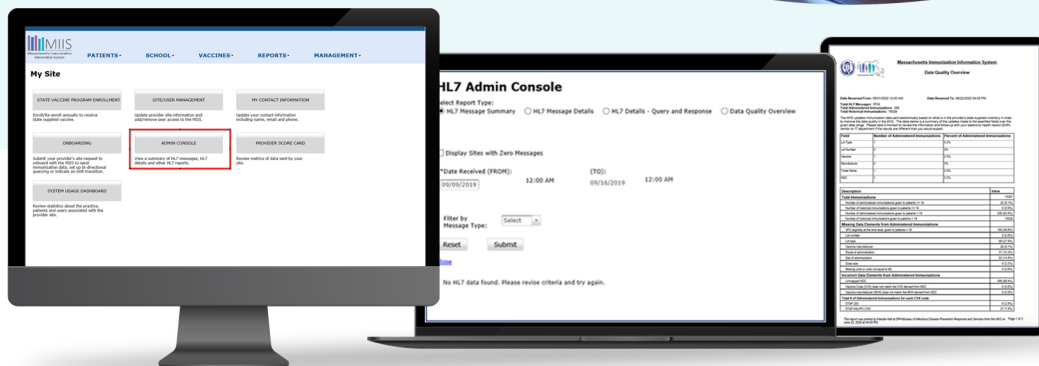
MIIS
Massachusetts Immunization Information System

PATIENTS▾ SCHOOL▾ VACCINES▾ REPORTS▾ MANAGEMENT▾

My Site

STATE VACCINE PROGRAM ENROLLMENT
Enroll/Re-enroll annually to receive state supplied vaccine.

SITE/USER MANAGEMENT
Update provider site information and add/remove user access to the MIIS.

MY CONTACT INFORMATION
Update your contact information including name, email and phone.

ONBOARDING
Submit your provider's site request to onboard with the MIIS to send immunization data, set up bi-directional querying or indicate an EHR transition.

ADMIN CONSOLE
View a summary of HL7 messages, HL7 details and other HL7 reports.

PROVIDER SCORE CARD
Review metrics of data sent by your site.

SYSTEM USAGE DASHBOARD
Review statistics about the practice, patients and users associated with the provider site.

HL7 Admin Console
elect Report Type:
HL7 Message Summary HL7 Message Details HL7 Details - Query and Response Data Quality Overview

Display Sites with Zero Messages

*Date Received (FROM): (TO):
09/09/2019 12:00 AM 09/16/2019 12:00 AM

Filter by Message Type: Select

Reset Submit

lose

No HL7 data found. Please revise criteria and try again.

Massachusetts Immunization Information System
Data Quality Overview

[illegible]